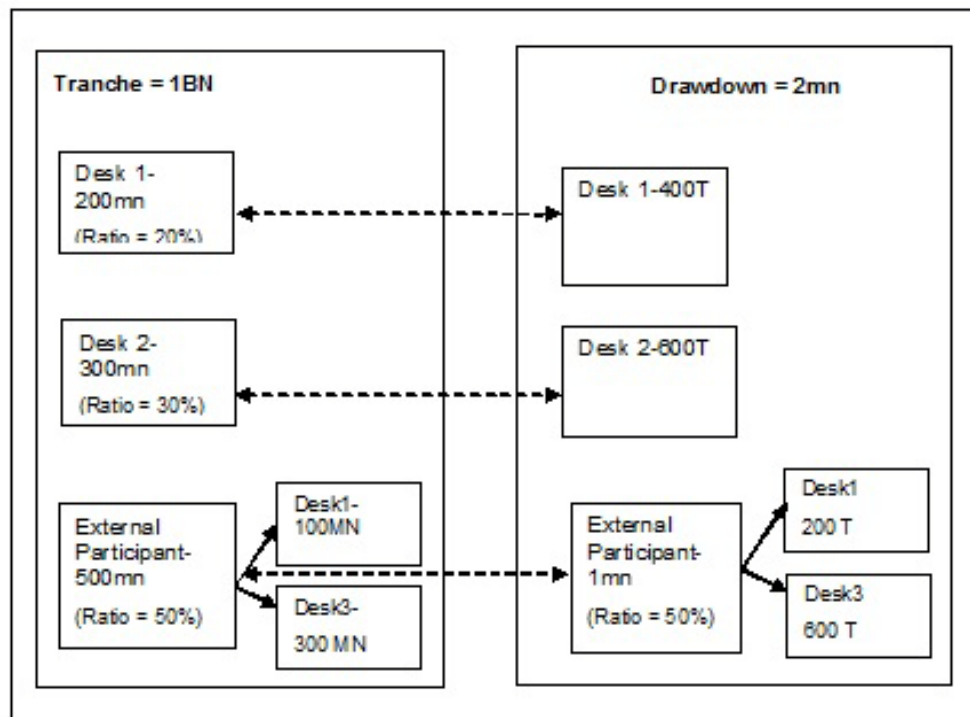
Tranche = 1BN

Desk 1-
200mn
(Ratio = 20%)

Desk 2-
300mn
(Ratio = 30%)

External
Participant-
500mn
(Ratio = 50%)

Desk1-
100MN

Desk3-
300 MN

Drawdown = 2mn

Desk 1-400T

Desk 2-600T

External
Participant-
1mn
(Ratio = 50%)

Desk1
200 T

Desk3
600 T